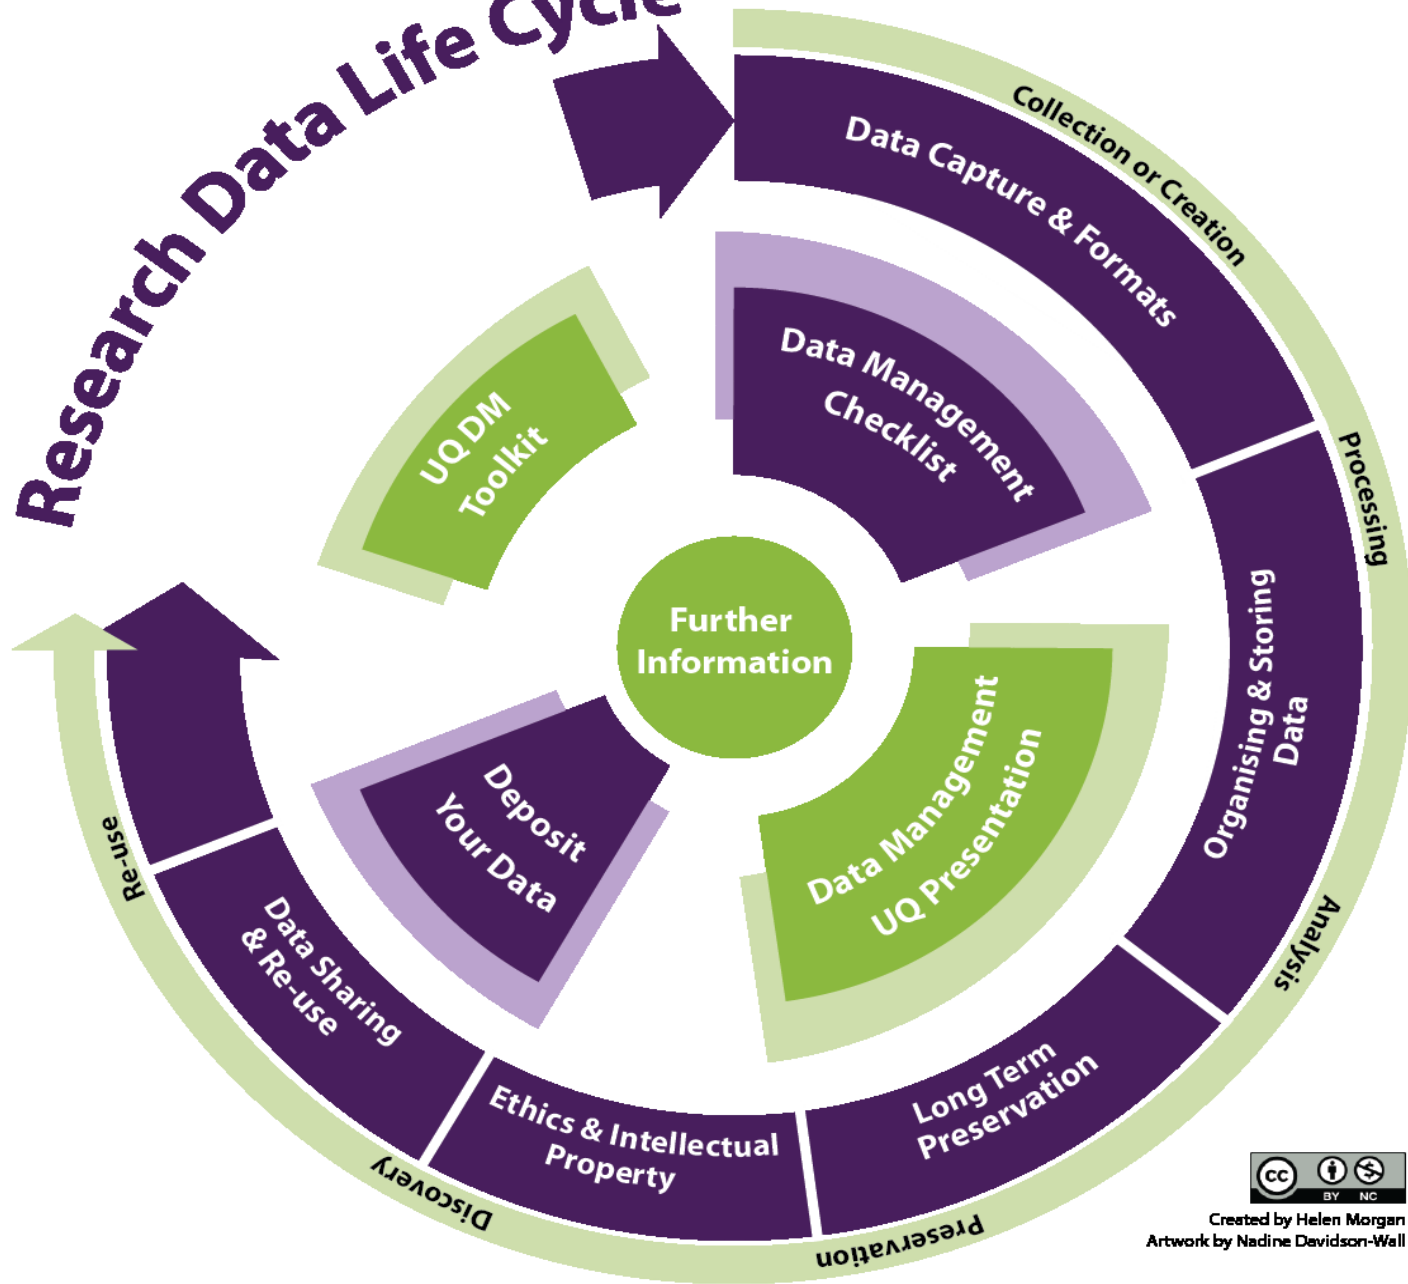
Research Data Life Cycle

Collection or Creation

Data Capture & Formats

Processing

Organising & Storing Data

Analysis

Long Term Preservation

Preservation

Ethics & Intellectual Property

Discovery

Data Sharing & Re-use

Re-use

UQ DM Toolkit

Data Management Checklist

Further Information

Data Management UQ Presentation

Deposit Your Data

BY NC

Created by Helen Morgan
Artwork by Nadine Davidson-Wall